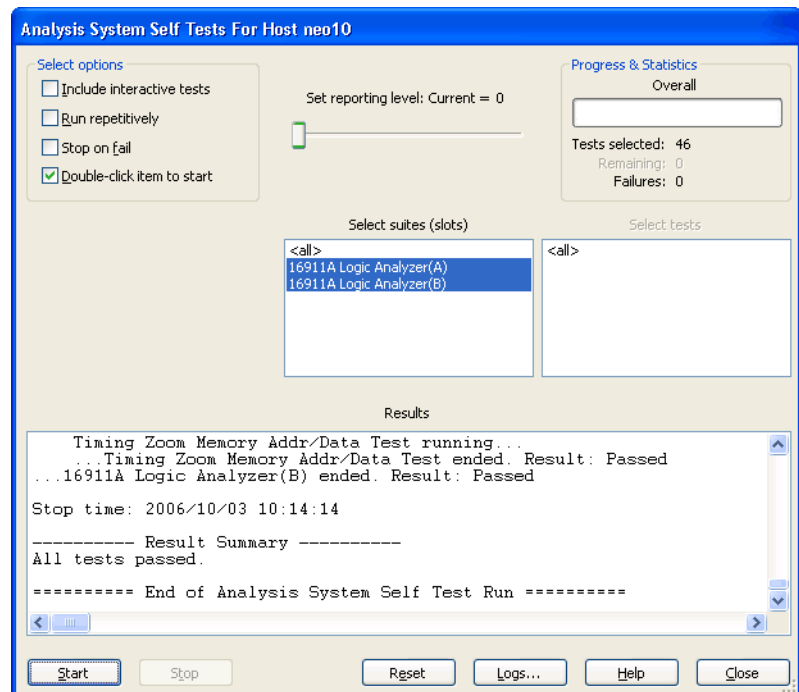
Analysis System Self Tests For Host neo10

Select options
Include interactive tests
Run repetitively
Stop on fail
Double-click item to start

Set reporting level: Current = 0

Progress & Statistics
Overall
Tests selected: 46
Remaining: 0
Failures: 0

Select suites (slots)
<all>
16911A Logic Analyzer(A)
16911A Logic Analyzer(B)

Select tests
<all>

Results

Timing Zoom Memory Addr/Data Test running...
...Timing Zoom Memory Addr/Data Test ended. Result: Passed
...16911A Logic Analyzer(B) ended. Result: Passed

Stop time: 2006/10/03 10:14:14

---------- Result Summary ----------
All tests passed.

========== End of Analysis System Self Test Run ==========

Start
Stop
Reset
Logs...
Help
Close